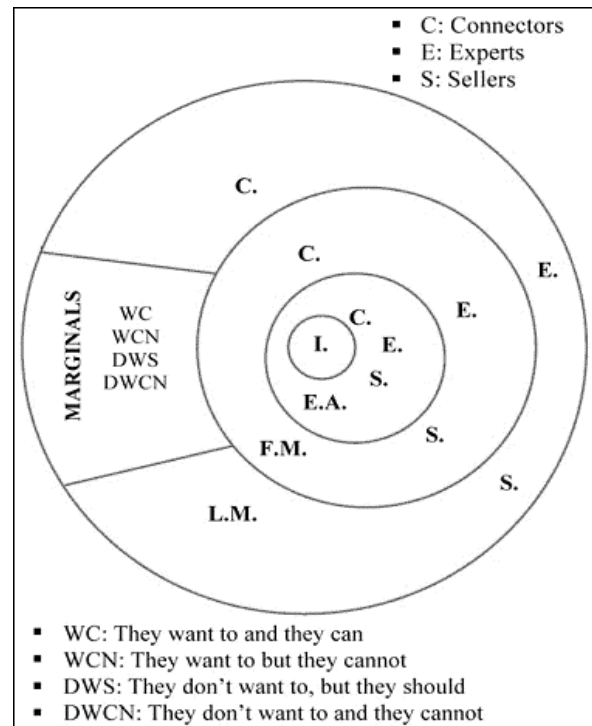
- C: Connectors
- E: Experts
- S: Sellers

C.

C.

E.

E.

C.

I.

E.

S.

E.A.

S.

S.

MARGINALS

WC
WCN
DWS
DWCN

F.M.

L.M.

- WC: They want to and they can
- WCN: They want to but they cannot
- DWS: They don't want to, but they should
- DWCN: They don't want to and they cannot